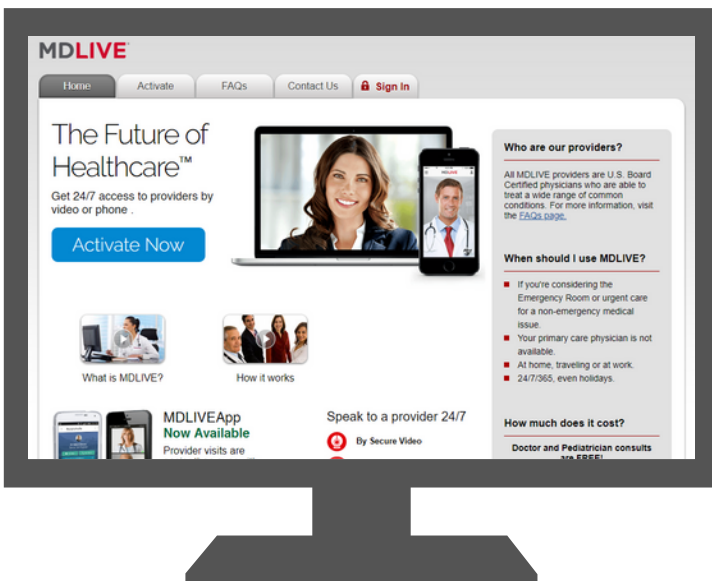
MDLIVE

Home | Activate | FAQs | Contact Us | Sign In

The Future of Healthcare™

Get 24/7 access to providers by video or phone .

Activate Now

MDLIVE

What is MDLIVE?

How it works

MDLIVEApp
Now Available

Provider visits are

Speak to a provider 24/7

By Secure Video

Who are our providers?

All MDLIVE providers are U.S. Board Certified physicians who are able to treat a wide range of common conditions. For more information, visit the FAQs page.

When should I use MDLIVE?

- If you're considering the Emergency Room or urgent care for a non-emergency medical issue.
- Your primary care physician is not available.
- At home, traveling or at work.
- 24/7/365, even holidays.

How much does it cost?

Doctor and Pediatrician consults are FREE!